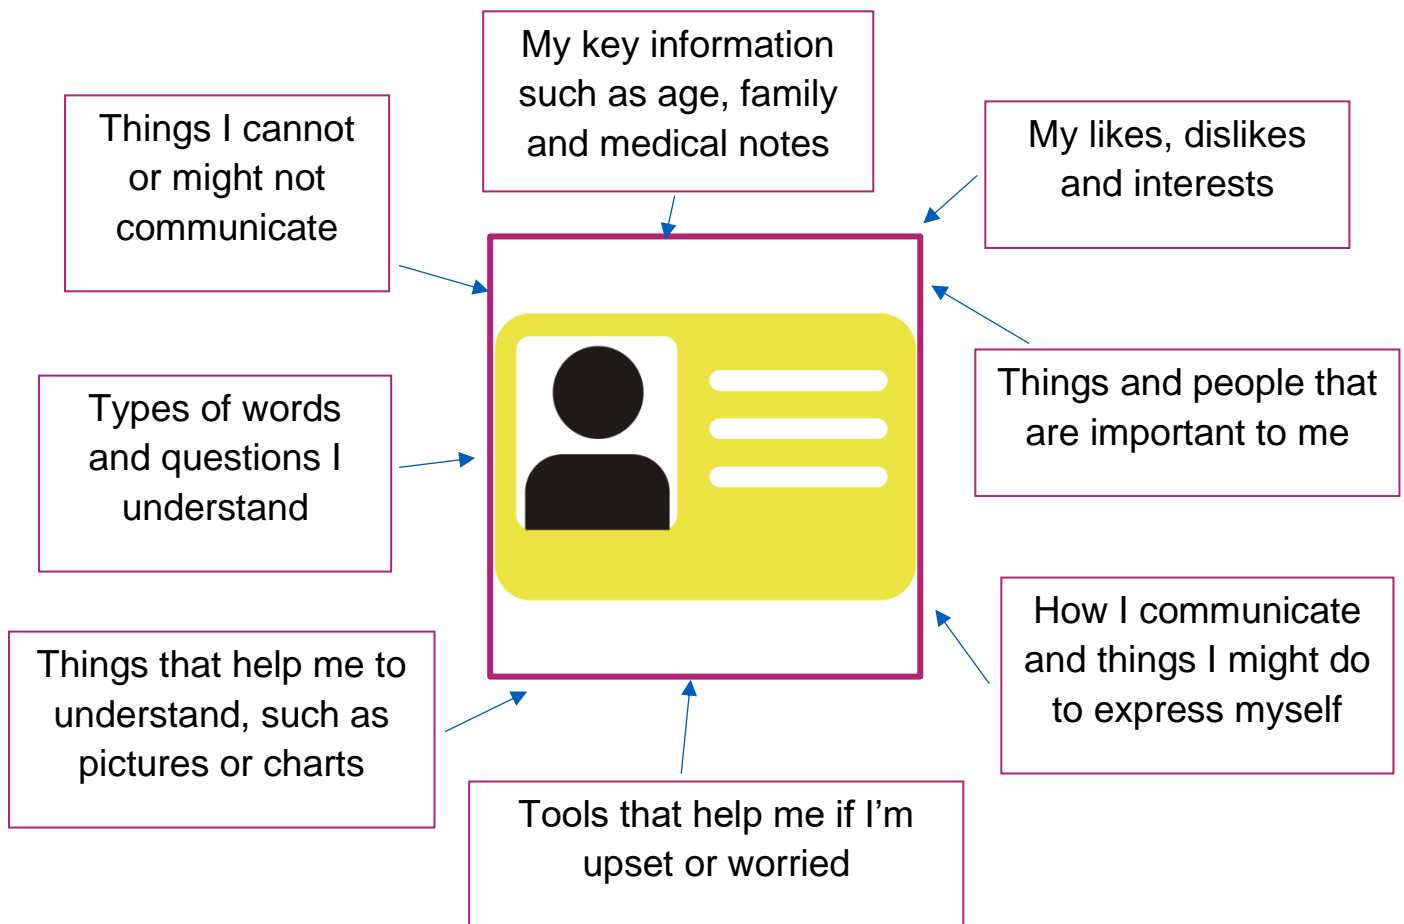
My key information such as age, family and medical notes

Things I cannot or might not communicate

My likes, dislikes and interests

Types of words and questions I understand

Things and people that are important to me

How I communicate and things I might do to express myself

Things that help me to understand, such as pictures or charts

Tools that help me if I'm upset or worried